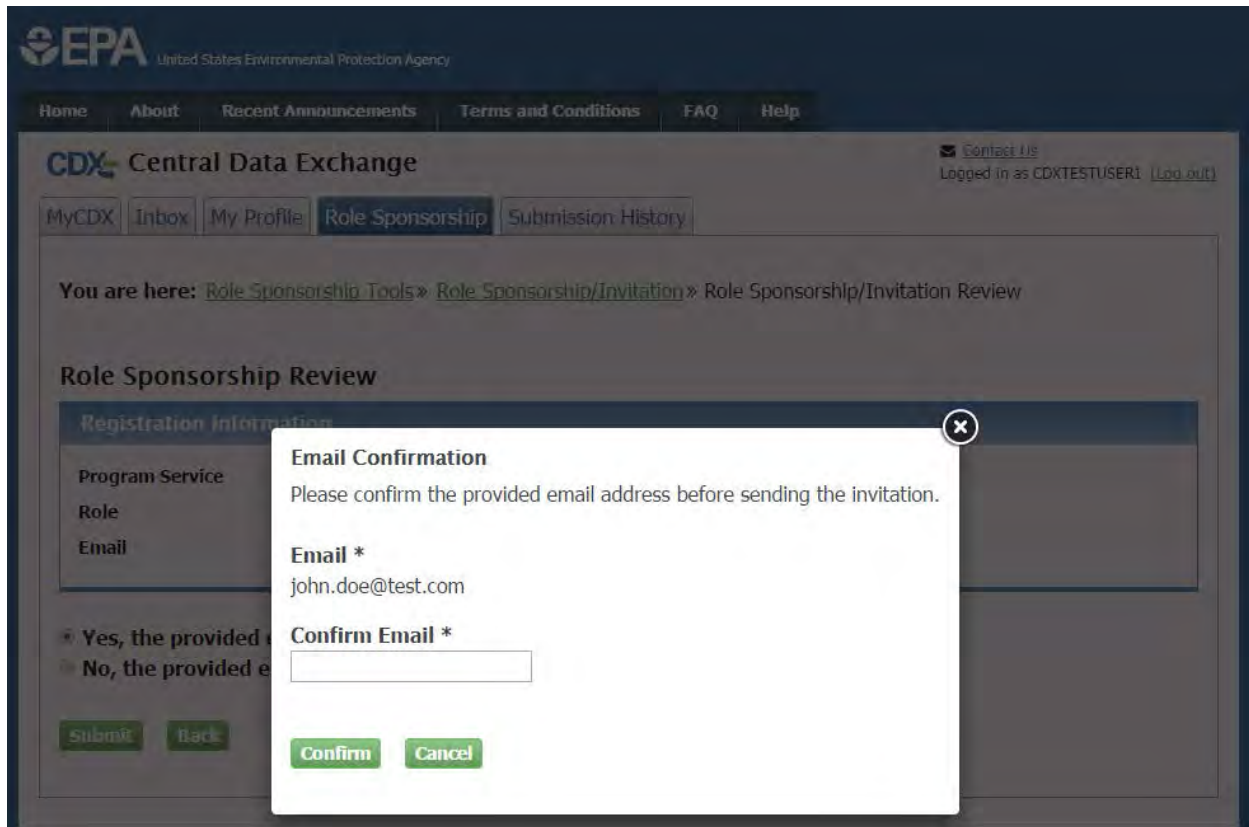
EPA United States Environmental Protection Agency

Home About Recent Announcements Terms and Conditions FAQ Help

CDX Central Data Exchange

Contact Us
Logged in as CDXTESTUSER1 (Log out)

MyCDX Inbox My Profile Role Sponsorship Submission History

You are here: Role Sponsorship Tools » Role Sponsorship/Invitation » Role Sponsorship/Invitation Review

Role Sponsorship Review

Registration Information

Program Service
Role
Email

Yes, the provided e
No, the provided e

Submit Back

Email Confirmation
Please confirm the provided email address before sending the invitation.

Email *
john.doe@test.com

Confirm Email *

Confirm Cancel